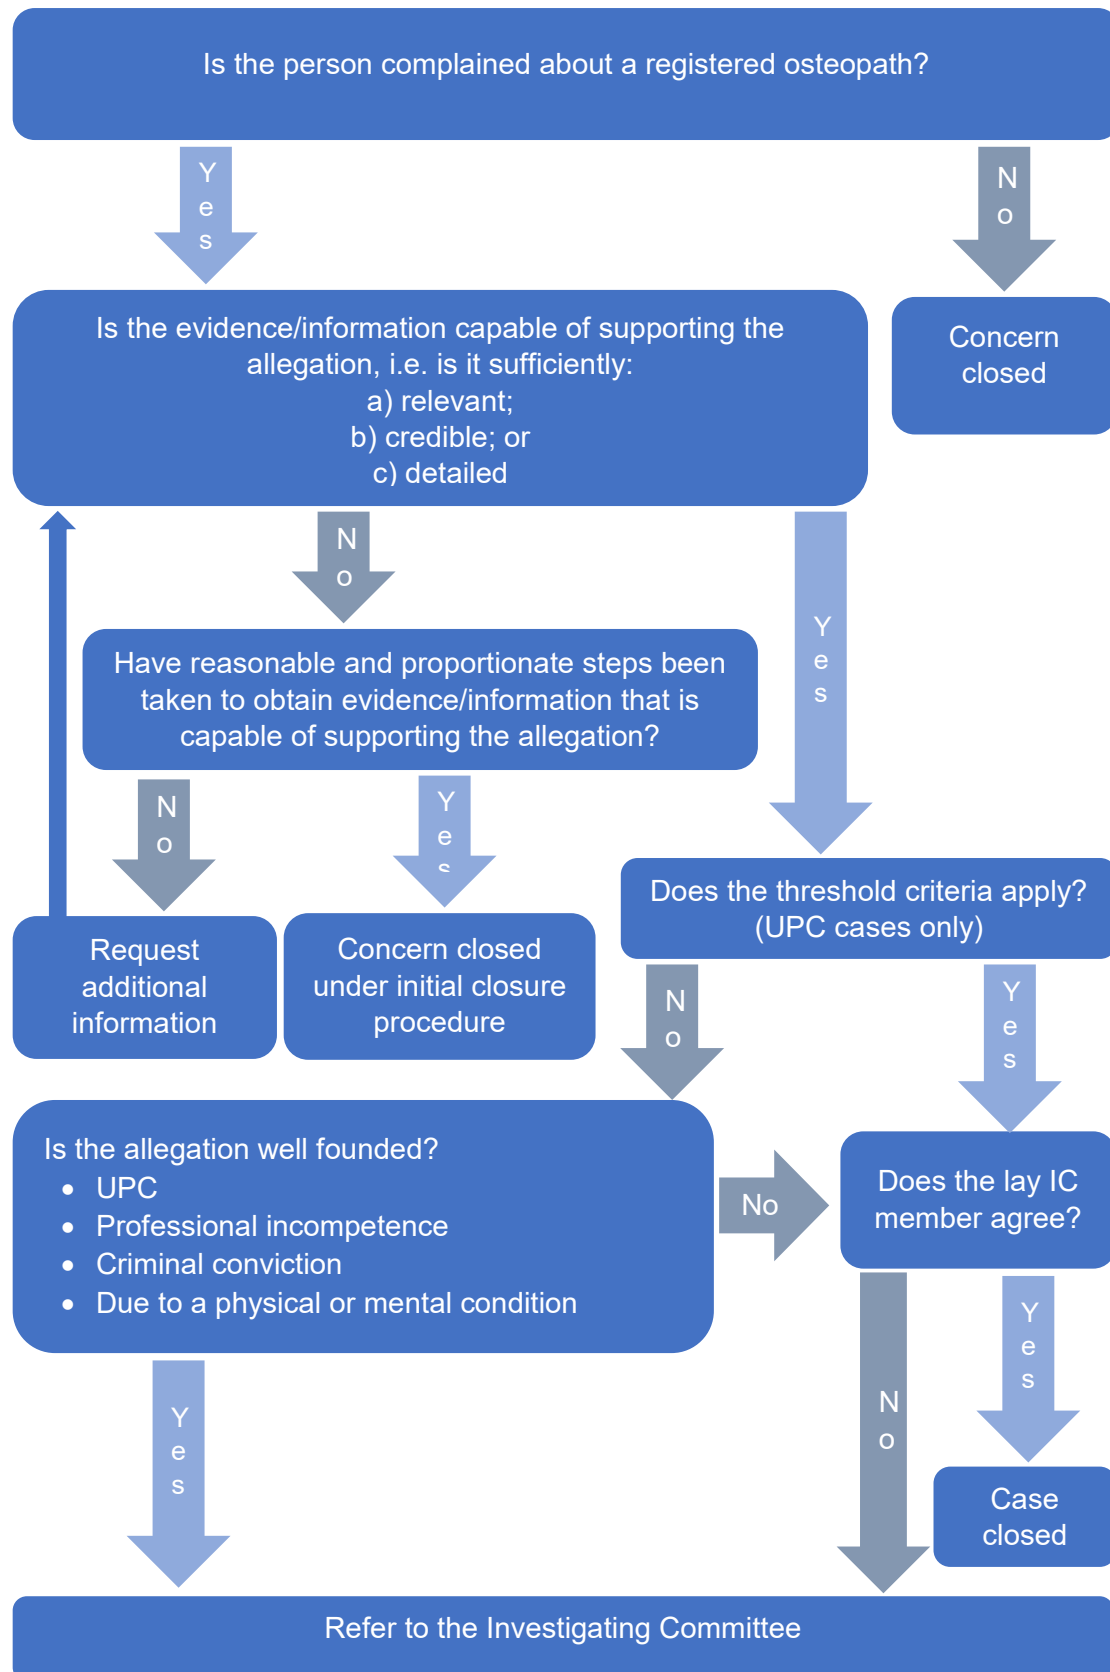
Is the person complained about a registered osteopath?

Yes

No

Concern closed

Is the evidence/information capable of supporting the allegation, i.e. is it sufficiently:
a) relevant;
b) credible; or
c) detailed

No

Yes

Have reasonable and proportionate steps been taken to obtain evidence/information that is capable of supporting the allegation?

No

Yes

Request additional information

Concern closed under initial closure procedure

Does the threshold criteria apply? (UPC cases only)

No

Yes

Is the allegation well founded?
- UPC
- Professional incompetence
- Criminal conviction
- Due to a physical or mental condition

No

Does the lay IC member agree?

Yes

No

Yes

Case closed

Refer to the Investigating Committee